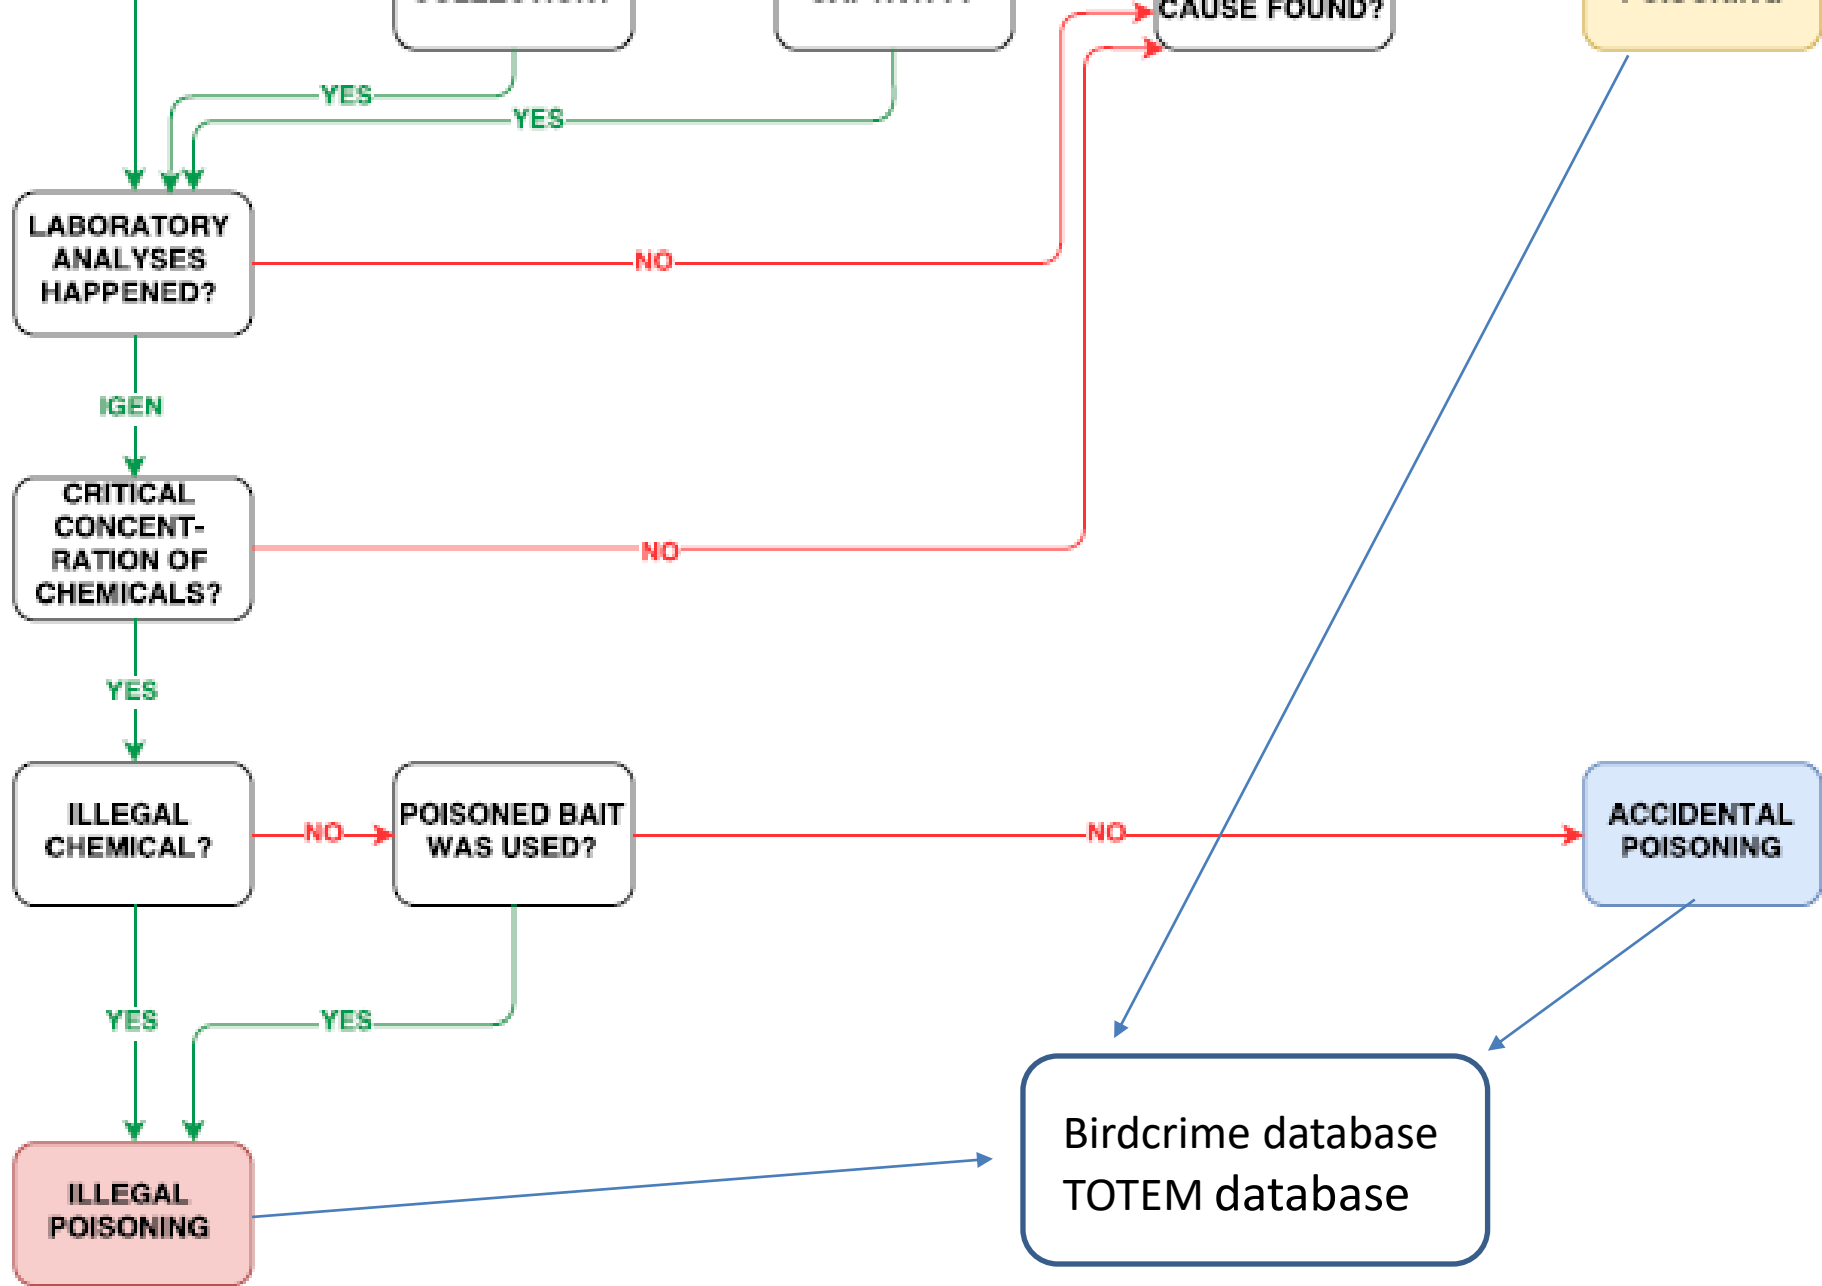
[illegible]
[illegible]
CAUSE FOUND?
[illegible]

YES
YES

LABORATORY ANALYSES HAPPENED?

NO

IGEN

CRITICAL CONCENT-RATION OF CHEMICALS?

NO

YES

ILLEGAL CHEMICAL?

NO

POISONED BAIT WAS USED?

NO

ACCIDENTAL POISONING

YES
YES

ILLEGAL POISONING

Birdcrime database
TOTEM database